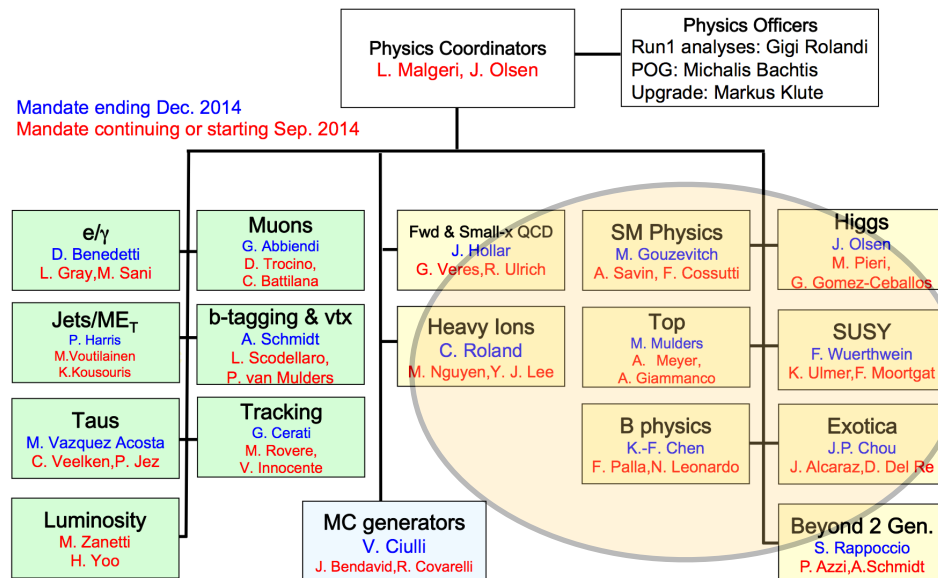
Physics Coordinators
L. Malgeri, J. Olsen

Physics Officers
Run1 analyses: Gigi Rolandi
POG: Michalis Bachtis
Upgrade: Markus Klute

Mandate ending Dec. 2014
Mandate continuing or starting Sep. 2014

e/γ
D. Benedetti
L. Gray,M. Sani

Muons
G. Abbiendi
D. Trocino,
C. Battilana

Jets/ME$_T$
P. Harris
M.Voutilainen
K.Kousouris

b-tagging & vtx
A. Schmidt
L. Scodellaro,
P. van Mulders

Taus
M. Vazquez Acosta
C. Veelken,P. Jez

Tracking
G. Cerati
M. Rovere,
V. Innocente

Luminosity
M. Zanetti
H. Yoo

Fwd & Small-x QCD
J. Hollar
G. Veres,R. Ulrich

Heavy Ions
C. Roland
M. Nguyen,Y. J. Lee

MC generators
V. Ciulli
J. Bendavid,R. Covarelli

SM Physics
M. Gouzevitch
A. Savin, F. Cossutti

Top
M. Mulders
A. Meyer,
A. Giammanco

B physics
K.-F. Chen
F. Palla,N. Leonardo

Higgs
J. Olsen
M. Pieri,
G. Gomez-Ceballos

SUSY
F. Wuerthwein
K. Ulmer,F. Moortgat

Exotica
J.P. Chou
J. Alcaraz,D. Del Re

Beyond 2 Gen.
S. Rappoccio
P. Azzi,A.Schmidt